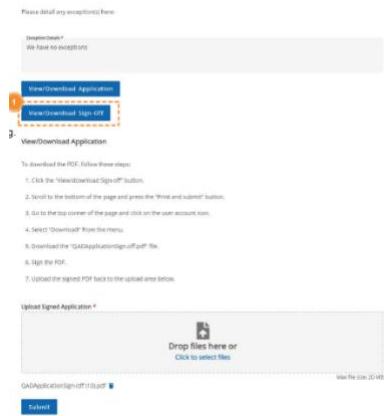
Please detail any exception(s) here:

Exception Details *
We have no exceptions

View/Download Application

1

View/Download Sign-Off

View/Download Application

To download the PDF, follow these steps:

1. Click the "View/download Sign-off" button.

2. Scroll to the bottom of the page and press the "Print and submit" button.

3. Go to the top corner of the page and click on the user account icon.

4. Select "Download" from the menu.

5. Download the "QADApplicationSign-off.pdf" file.

6. Sign the PDF.

7. Upload the signed PDF back to the upload area below.

Upload Signed Application *

Drop files here or
Click to select files

Max file size: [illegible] MB

QADApplicationSign-off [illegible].pdf

Submit